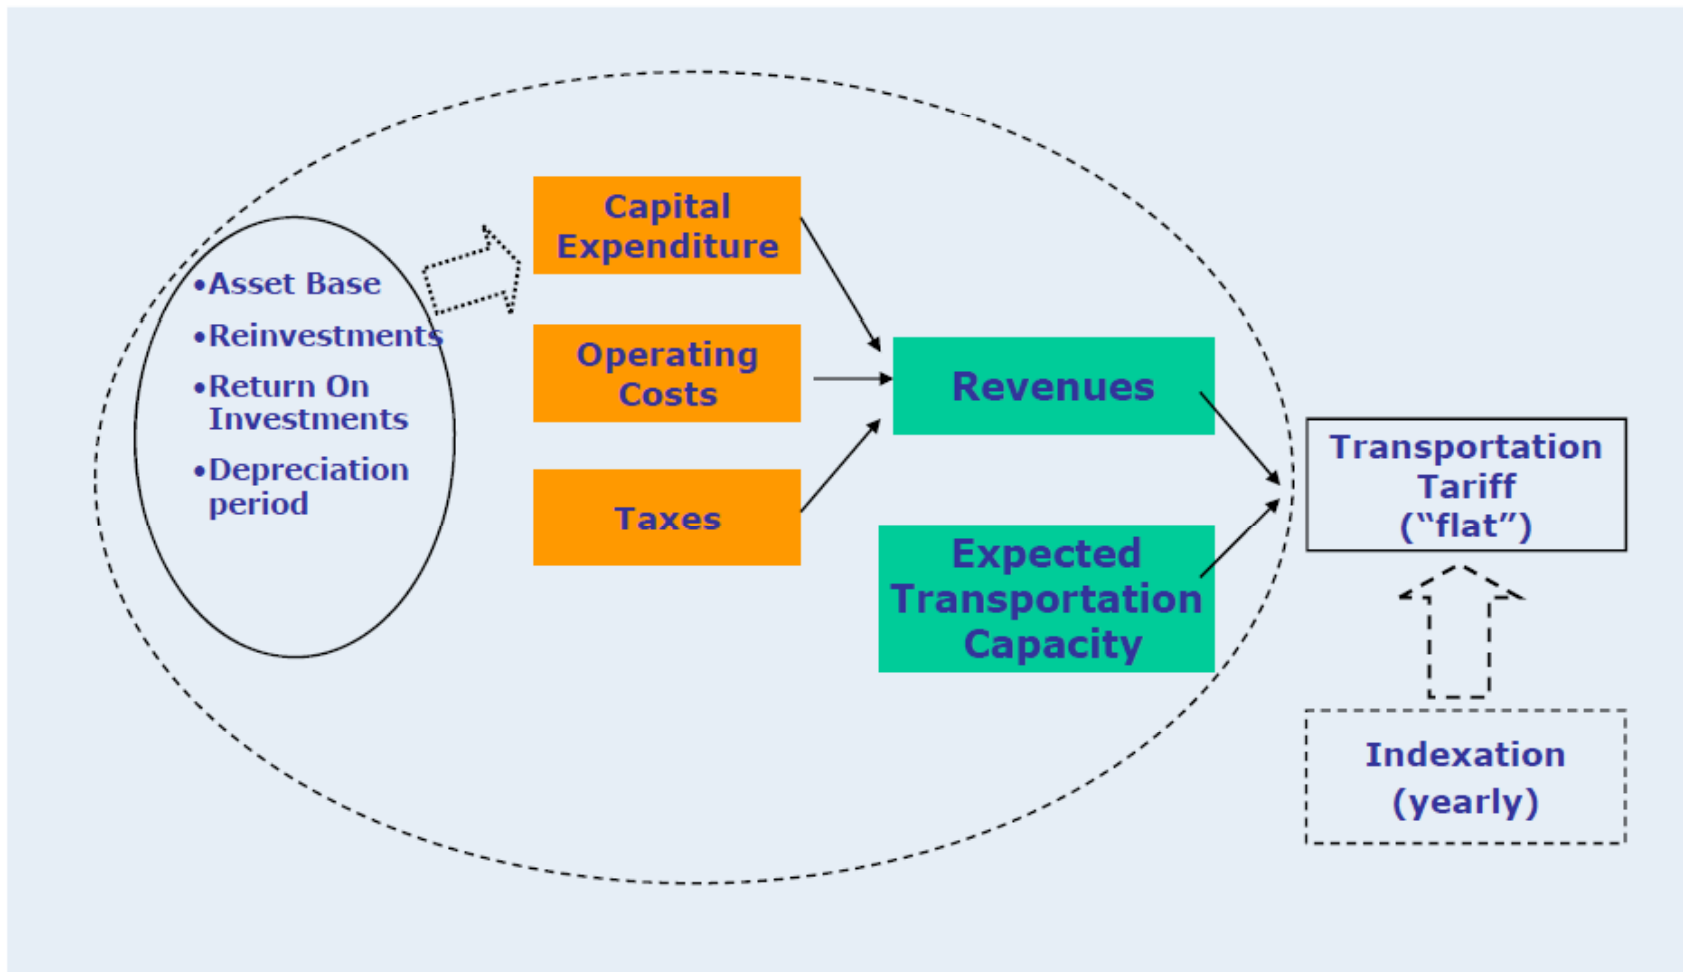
•Asset Base
•Reinvestments
•Return On Investments
•Depreciation period

Capital Expenditure

Operating Costs

Taxes

Revenues

Expected Transportation Capacity

Transportation Tariff ("flat")

Indexation (yearly)